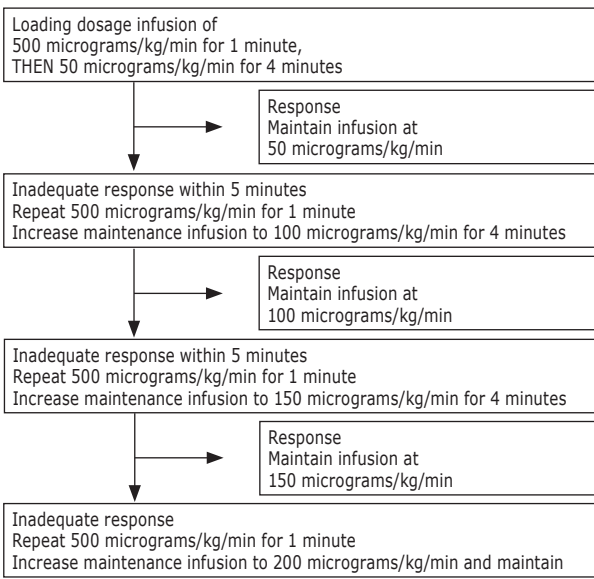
Loading dosage infusion of
500 micrograms/kg/min for 1 minute,
THEN 50 micrograms/kg/min for 4 minutes

Response
Maintain infusion at
50 micrograms/kg/min

Inadequate response within 5 minutes
Repeat 500 micrograms/kg/min for 1 minute
Increase maintenance infusion to 100 micrograms/kg/min for 4 minutes

Response
Maintain infusion at
100 micrograms/kg/min

Inadequate response within 5 minutes
Repeat 500 micrograms/kg/min for 1 minute
Increase maintenance infusion to 150 micrograms/kg/min for 4 minutes

Response
Maintain infusion at
150 micrograms/kg/min

Inadequate response
Repeat 500 micrograms/kg/min for 1 minute
Increase maintenance infusion to 200 micrograms/kg/min and maintain